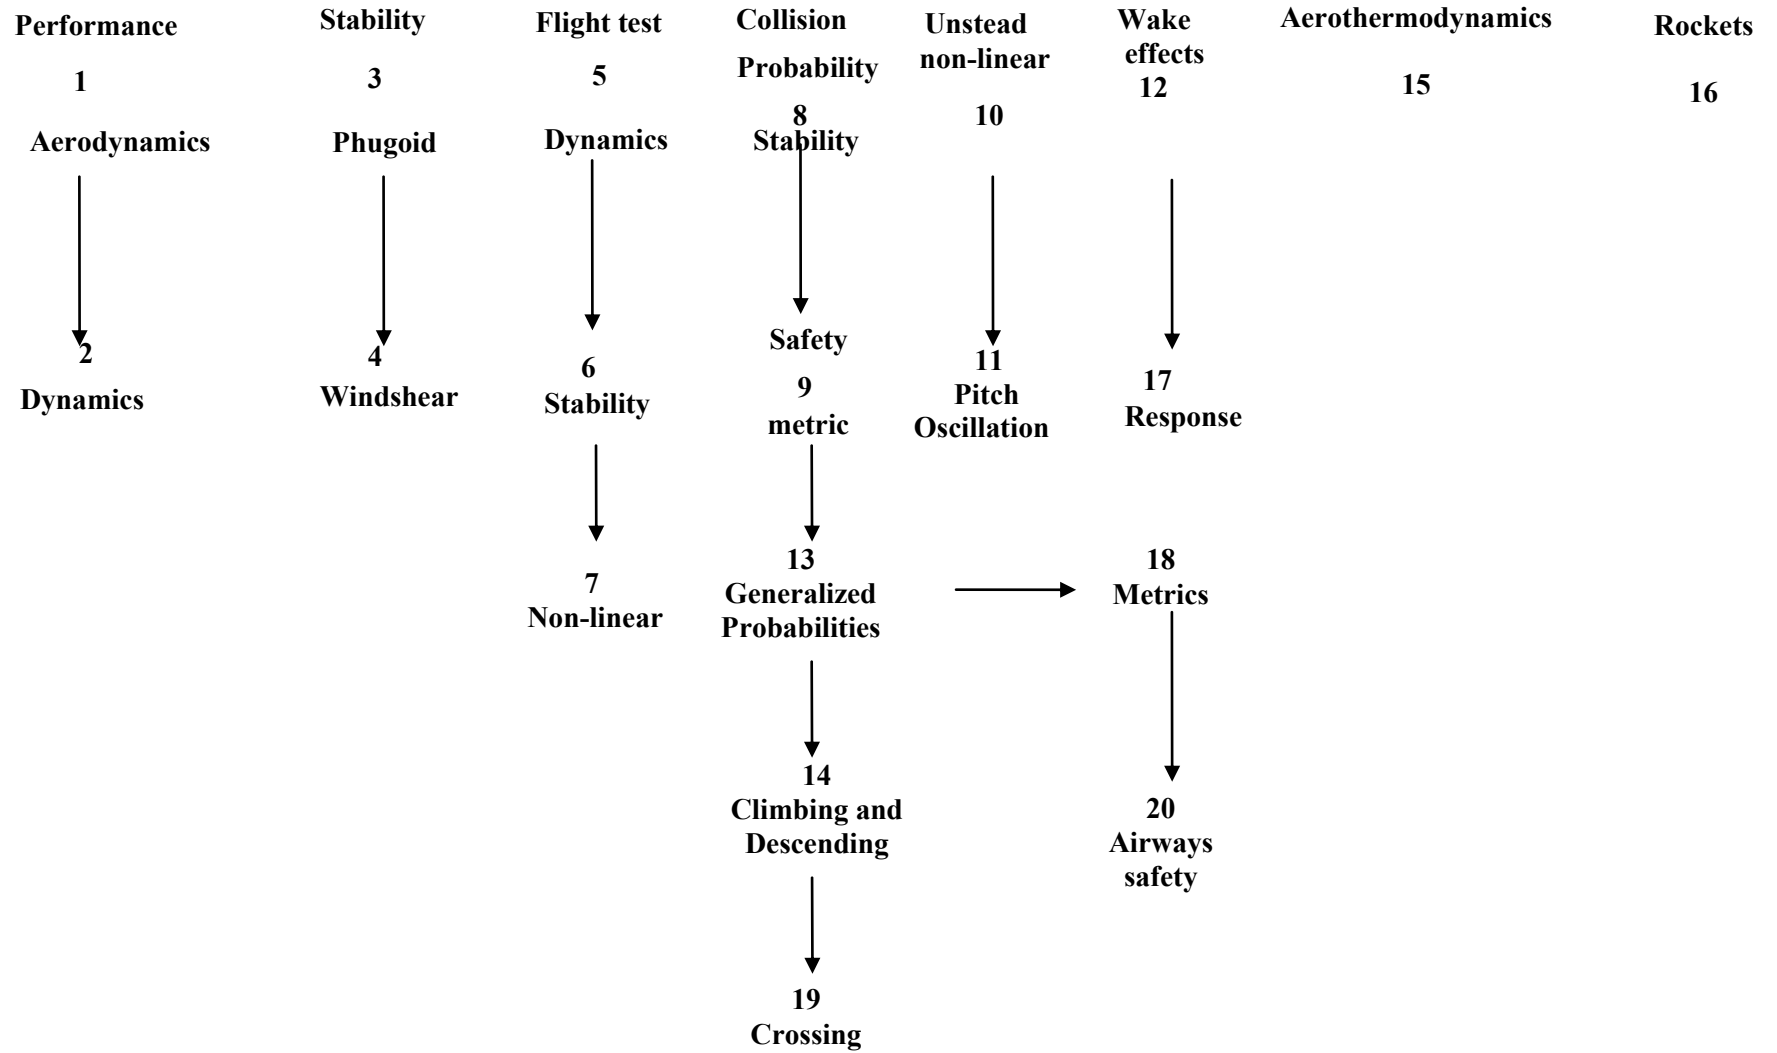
Performance
1
Aerodynamics
2
Dynamics

Stability
3
Phugoid
4
Windshear

Flight test
5
Dynamics
6
Stability
7
Non-linear

Collision
Probability
8
Stability
Safety
9
metric
13
Generalized
Probabilities
14
Climbing and
Descending
19
Crossing

Unstead
non-linear
10
11
Pitch
Oscillation

Wake
effects
12
17
Response
18
Metrics
20
Airways
safety

Aerothermodynamics
15

Rockets
16